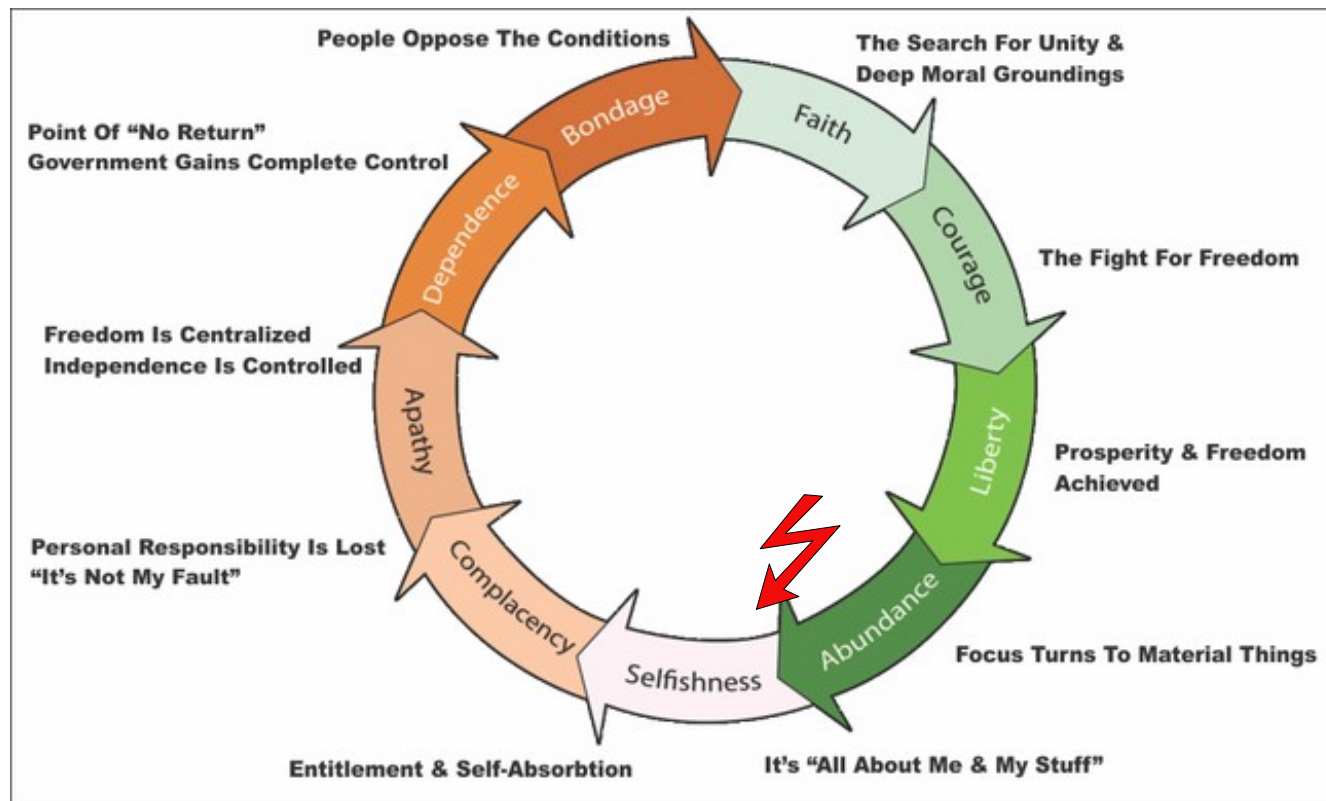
People Oppose The Conditions

Bondage

The Search For Unity & Deep Moral Groundings

Faith

Courage

The Fight For Freedom

Liberty

Prosperity & Freedom Achieved

Abundance

Focus Turns To Material Things

It's "All About Me & My Stuff"

Selfishness

Entitlement & Self-Absorbtion

Complacency

Personal Responsibility Is Lost "It's Not My Fault"

Apathy

Freedom Is Centralized Independence Is Controlled

Dependence

Point Of "No Return" Government Gains Complete Control